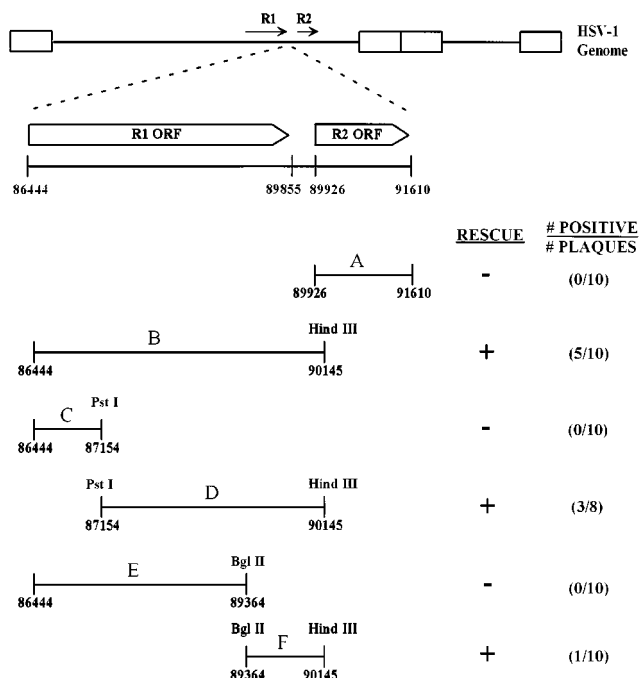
R1 R2

HSV-1 Genome

R1 ORF

R2 ORF

86444

89855

89926

91610

RESCUE

# POSITIVE / # PLAQUES

A

89926

91610

-

(0/10)

B

Hind III

86444

90145

+

(5/10)

C

Pst I

86444

87154

-

(0/10)

Pst I

D

Hind III

87154

90145

+

(3/8)

E

Bgl II

86444

89364

-

(0/10)

Bgl II

F

Hind III

89364

90145

+

(1/10)